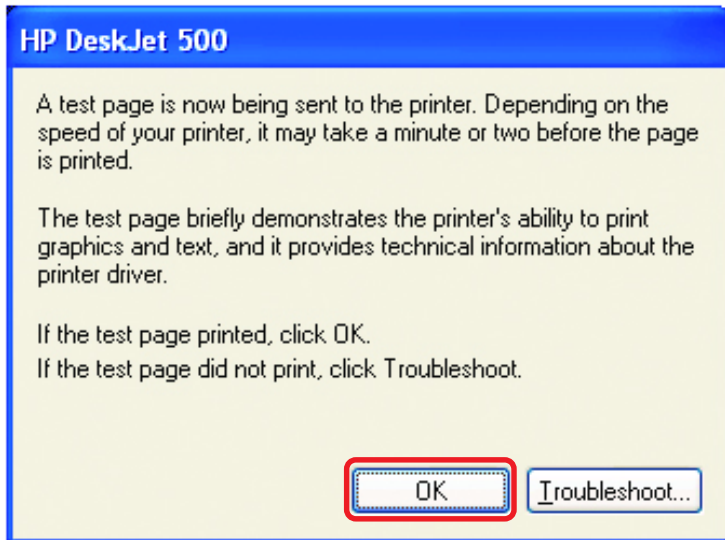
HP DeskJet 500

A test page is now being sent to the printer. Depending on the speed of your printer, it may take a minute or two before the page is printed.

The test page briefly demonstrates the printer's ability to print graphics and text, and it provides technical information about the printer driver.

If the test page printed, click OK.
If the test page did not print, click Troubleshoot.

OK

Troubleshoot...